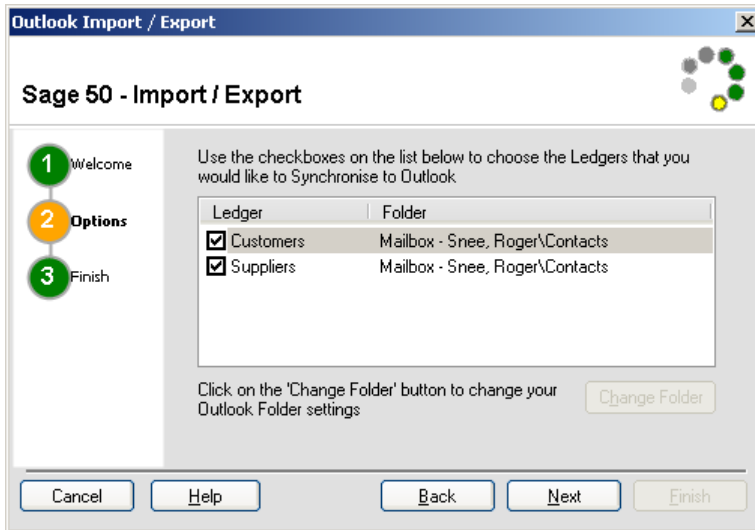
Outlook Import / Export

Sage 50 - Import / Export

1 Welcome

2 Options

3 Finish

Use the checkboxes on the list below to choose the Ledgers that you would like to Synchronise to Outlook

| Ledger | Folder |
|---|---|
| ☑ Customers | Mailbox - Snee, Roger\Contacts |
| ☑ Suppliers | Mailbox - Snee, Roger\Contacts |

Click on the 'Change Folder' button to change your Outlook Folder settings

Change Folder

Cancel

Help

Back

Next

Finish